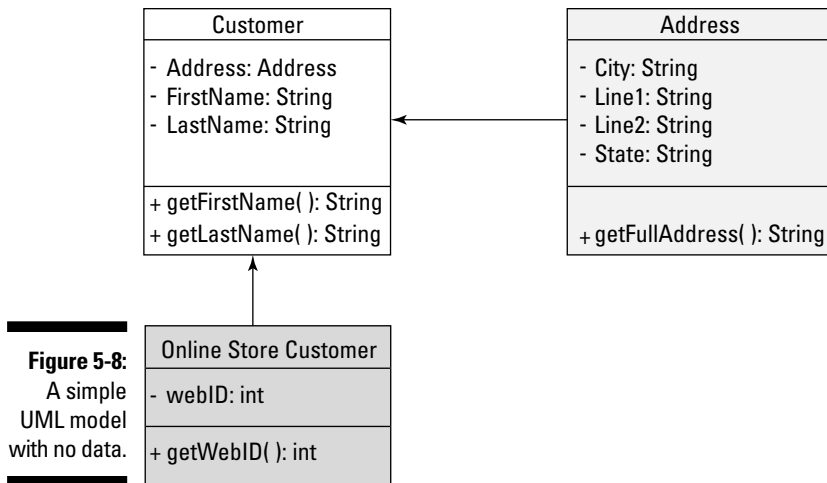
Customer

- Address: Address
- FirstName: String
- LastName: String

+ getFirstName( ): String
+ getLastName( ): String

Address

- City: String
- Line1: String
- Line2: String
- State: String

+ getFullAddress( ): String

Online Store Customer

- webID: int

+ getWebID( ): int

Figure 5-8: A simple UML model with no data.